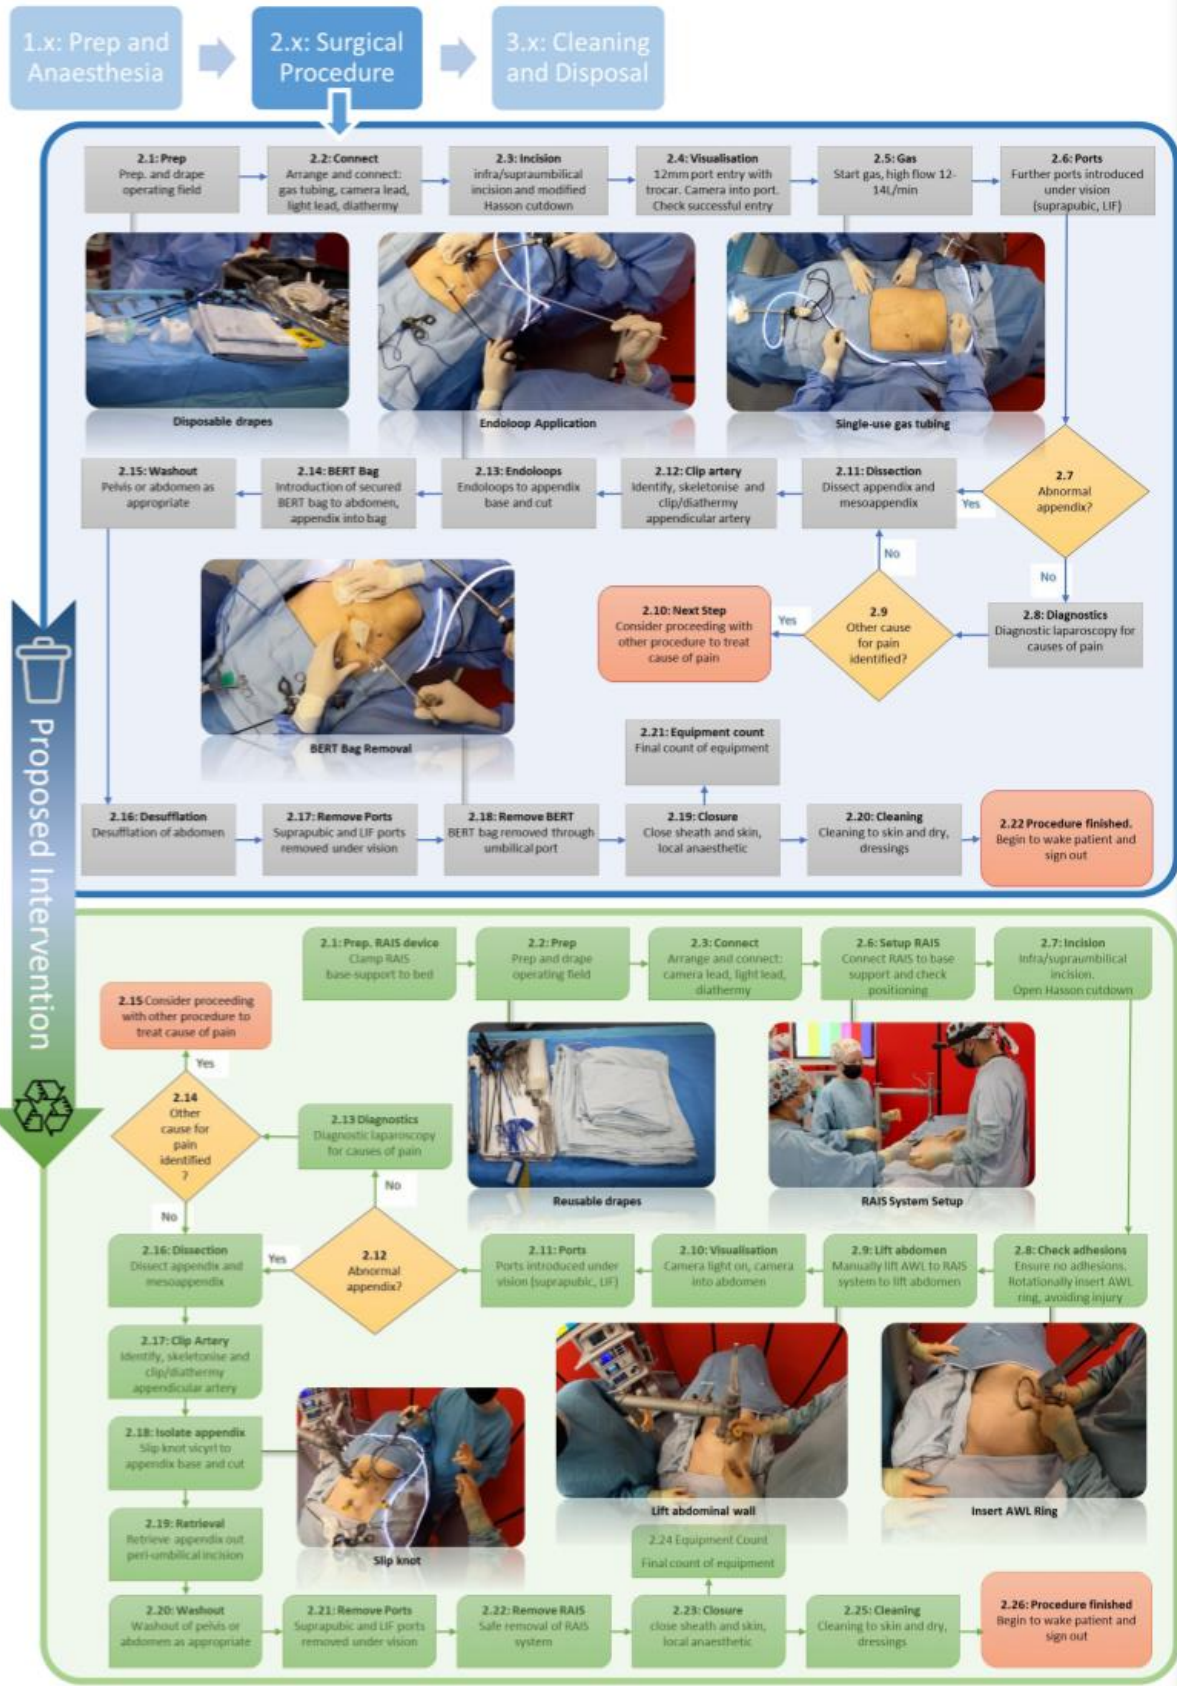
1.x: Prep and Anaesthesia

2.x: Surgical Procedure

3.x: Cleaning and Disposal

2.1: Prep
Prep. and drape operating field

2.2: Connect
Arrange and connect: gas tubing, camera lead, light lead, diathermy

2.3: Incision
infra/supraumbilical incision and modified Hasson cutdown

2.4: Visualisation
12mm port entry with trocar. Camera into port. Check successful entry

2.5: Gas
Start gas, high flow 12-14L/min

2.6: Ports
Further ports introduced under vision (suprapubic, LIF)

Disposable drapes

Endoloop Application

Single-use gas tubing

2.15: Washout
Pelvis or abdomen as appropriate

2.14: BERT Bag
Introduction of secured BERT bag to abdomen, appendix into bag

2.13: Endoloops
Endoloops to appendix base and cut

2.12: Clip artery
Identify, skeletonise and clip/diathermy appendicular artery

2.11: Dissection
Dissect appendix and mesoappendix

Yes

2.7
Abnormal appendix?

No

No

2.10: Next Step
Consider proceeding with other procedure to treat cause of pain

Yes

2.9
Other cause for pain identified?

2.8: Diagnostics
Diagnostic laparoscopy for causes of pain

BERT Bag Removal

2.21: Equipment count
Final count of equipment

2.16: Desufflation
Desufflation of abdomen

2.17: Remove Ports
Suprapubic and LIF ports removed under vision

2.18: Remove BERT
BERT bag removed through umbilical port

2.19: Closure
Close sheath and skin, local anaesthetic

2.20: Cleaning
Cleaning to skin and dry, dressings

2.22 Procedure finished.
Begin to wake patient and sign out

Proposed Intervention

2.1: Prep. RAIS device
Clamp RAIS base-support to bed

2.2: Prep
Prep and drape operating field

2.3: Connect
Arrange and connect: camera lead, light lead, diathermy

2.6: Setup RAIS
Connect RAIS to base support and check positioning

2.7: Incision
Infra/supraumbilical incision. Open Hasson cutdown

2.15 Consider proceeding with other procedure to treat cause of pain

Yes

2.14
Other cause for pain identified ?

2.13 Diagnostics
Diagnostic laparoscopy for causes of pain

No

No

Reusable drapes

RAIS System Setup

2.16: Dissection
Dissect appendix and mesoappendix

Yes

2.12
Abnormal appendix?

2.11: Ports
Ports introduced under vision (suprapubic, LIF)

2.10: Visualisation
Camera light on, camera into abdomen

2.9: Lift abdomen
Manually lift AWL to RAIS system to lift abdomen

2.8: Check adhesions
Ensure no adhesions. Rotationally insert AWL ring, avoiding injury

2.17: Clip Artery
Identify, skeletonise and clip/diathermy appendicular artery

2.18: Isolate appendix
Slip knot vicryl to appendix base and cut

2.19: Retrieval
Retrieve appendix out peri-umbilical incision

Slip knot

Lift abdominal wall

Insert AWL Ring

2.24 Equipment Count
Final count of equipment

2.20: Washout
Washout of pelvis or abdomen as appropriate

2.21: Remove Ports
Suprapubic and LIF ports removed under vision

2.22: Remove RAIS
Safe removal of RAIS system

2.23: Closure
close sheath and skin, local anaesthetic

2.25: Cleaning
Cleaning to skin and dry, dressings

2.26: Procedure finished
Begin to wake patient and sign out